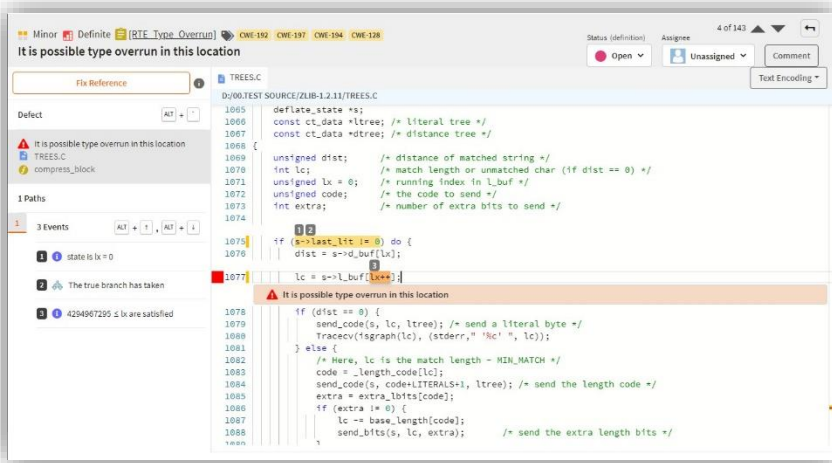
Minor Definite [RTE_Type_Overrun] CWE-192 CWE-197 CWE-194 CWE-128

It is possible type overrun in this location

Status (definition) Assignee 4 of 143

Open Unassigned Comment

Text Encoding

Fix Reference

TREES.C

D:/00.TEST SOURCE/ZLIB-1.2.11/TREES.C

Defect ALT + `

It is possible type overrun in this location
TREES.C
compress_block

1 Paths

1 3 Events ALT + ↑ , ALT + ↓

1 state is lx = 0

2 The true branch has taken

3 4294967295 ≤ lx are satisfied

1065 deflate_state *s;
1066 const ct_data *ltree; /* literal tree */
1067 const ct_data *dtree; /* distance tree */
1068 {
1069 unsigned dist; /* distance of matched string */
1070 int lc; /* match length or unmatched char (if dist == 0) */
1071 unsigned lx = 0; /* running index in l_buf */
1072 unsigned code; /* the code to send */
1073 int extra; /* number of extra bits to send */
1074

1 2
1075 if (s->last_lit != 0) do {
1076 dist = s->d_buf[lx];
3
1077 lc = s->l_buf[lx++];

It is possible type overrun in this location

1078 if (dist == 0) {
1079 send_code(s, lc, ltree); /* send a literal byte */
1080 Tracecv(isgraph(lc), (stderr," '%c' ", lc));
1081 } else {
1082 /* Here, lc is the match length - MIN_MATCH */
1083 code = _length_code[lc];
1084 send_code(s, code+LITERALS+1, ltree); /* send the length code */
1085 extra = extra_lbits[code];
1086 if (extra != 0) {
1087 lc -= base_length[code];
1088 send_bits(s, lc, extra); /* send the extra length bits */